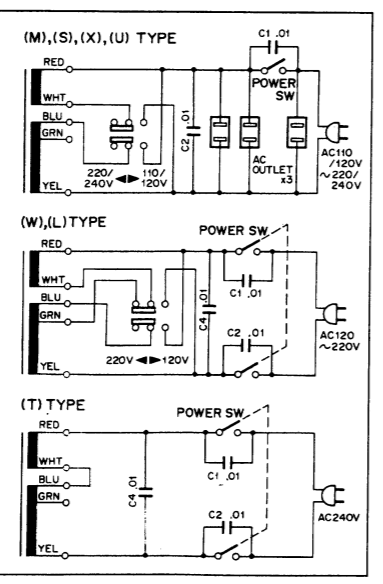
(M),(S),(X),(U) TYPE

RED
WHT
BLU
GRN
YEL
220/240V
110/120V
C2 .01
C1 .01
POWER SW
AC OUTLET x3
AC110/120V ~220/240V

(W),(L) TYPE

RED
WHT
BLU
GRN
YEL
220V ◀▶ 120V
C4 .01
POWER SW
C1 .01
C2 .01
AC120 ~220V

(T) TYPE

RED
WHT
BLU
GRN
YEL
C4 .01
POWER SW
C1 .01
C2 .01
AC240V